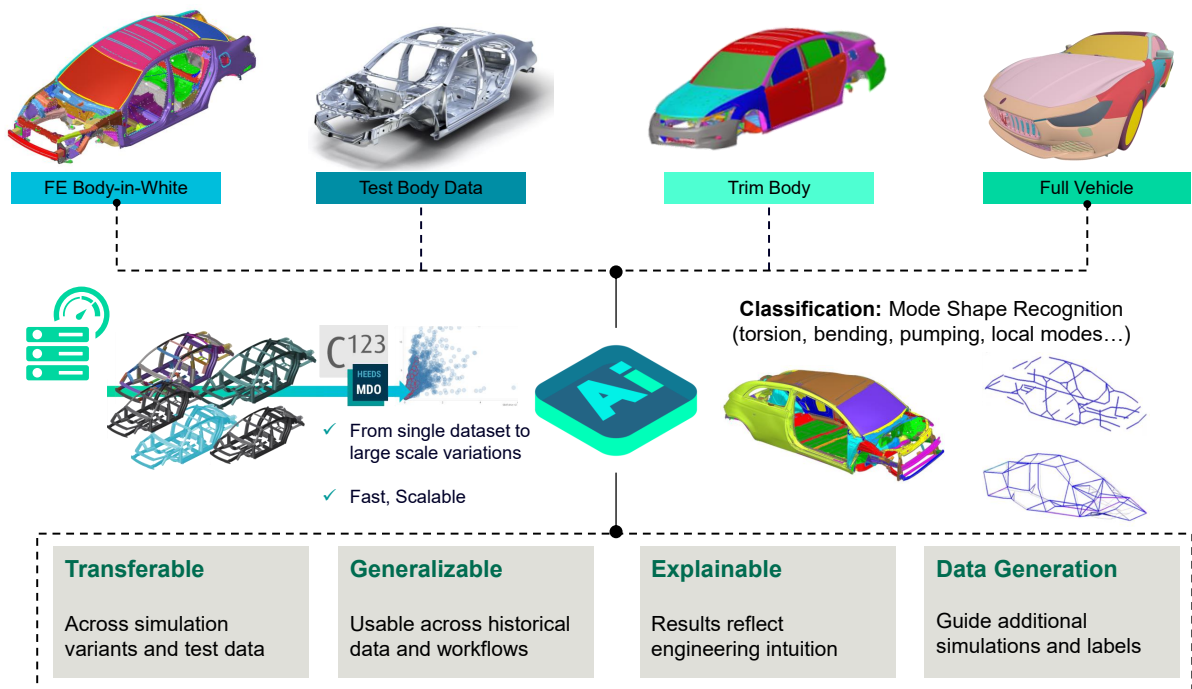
FE Body-in-White

Test Body Data

Trim Body

Full Vehicle

Classification: Mode Shape Recognition (torsion, bending, pumping, local modes…)

C123

HEEDS MDO

Ai

✓ From single dataset to large scale variations

✓ Fast, Scalable

Transferable

Across simulation variants and test data

Generalizable

Usable across historical data and workflows

Explainable

Results reflect engineering intuition

Data Generation

Guide additional simulations and labels